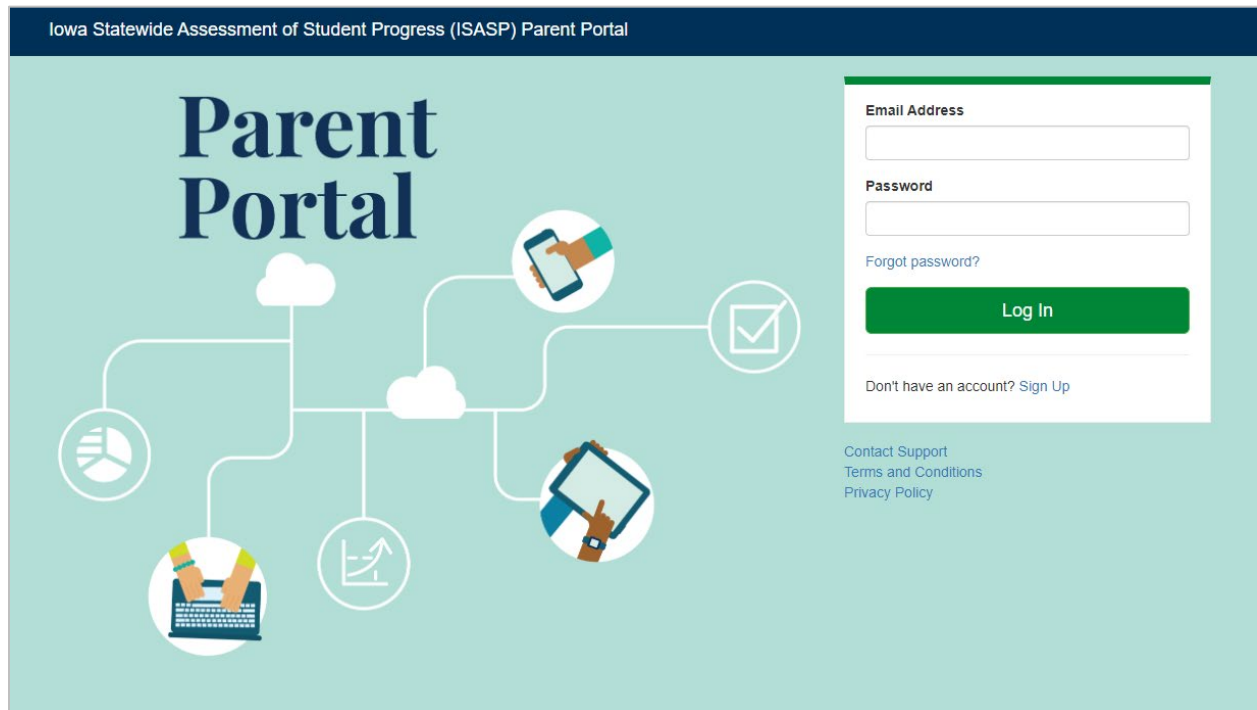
Iowa Statewide Assessment of Student Progress (ISASP) Parent Portal

Parent Portal

Email Address

Password

Forgot password?

Log In

Don't have an account? Sign Up

Contact Support
Terms and Conditions
Privacy Policy